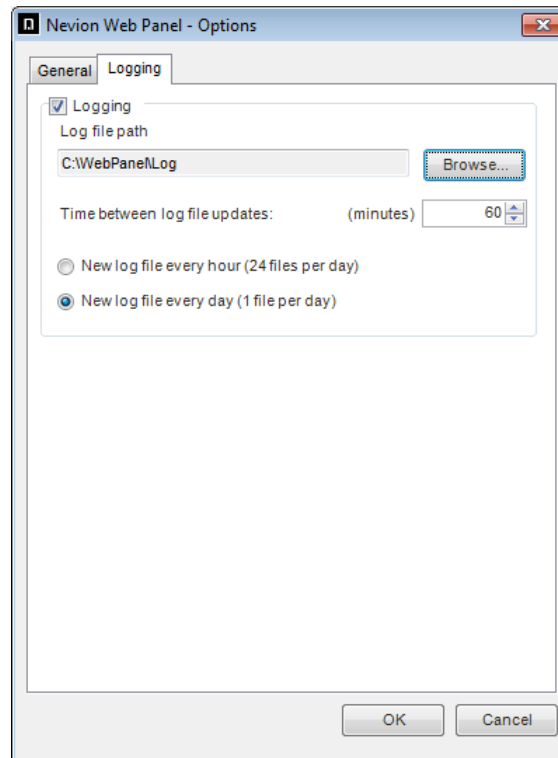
Nevion Web Panel - Options

General Logging

Logging

Log file path

C:\WebPanel\Log

Browse...

Time between log file updates: (minutes) 60

New log file every hour (24 files per day)

New log file every day (1 file per day)

OK Cancel